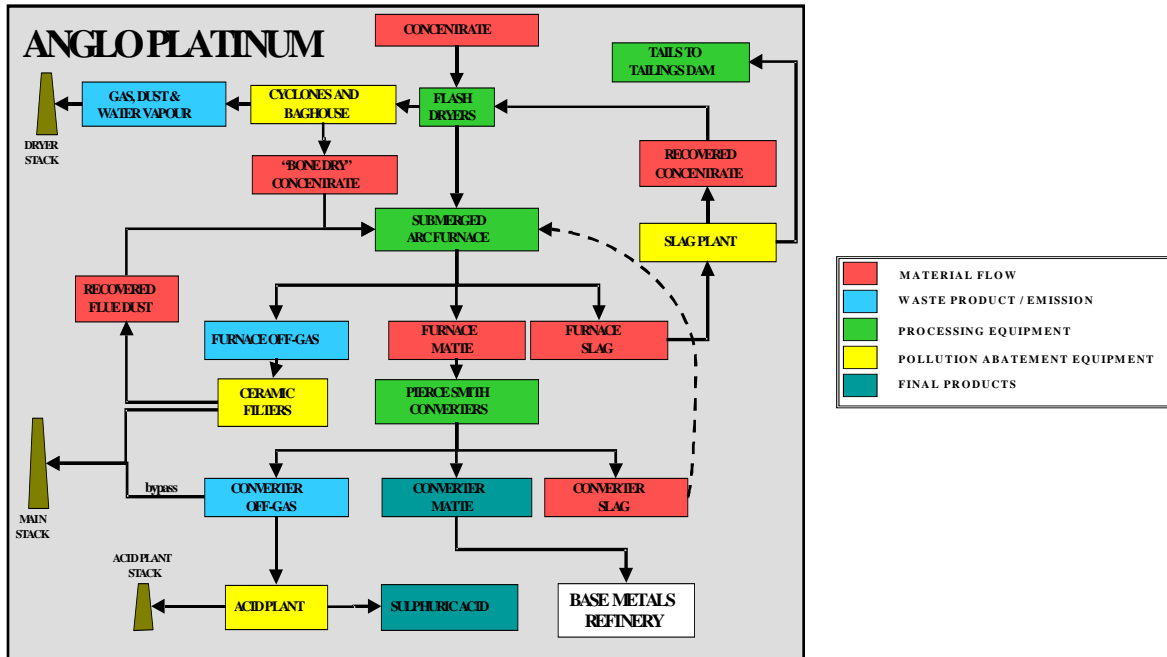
ANGLO PLATINUM

CONCENTRATE

TAILS TO TAILINGS DAM

GAS, DUST & WATER VAPOUR

CYCLONES AND BAGHOUSE

FLASH DRYERS

DRYER STACK

"BONE DRY" CONCENTRATE

RECOVERED CONCENTRATE

SUBMERGED ARC FURNACE

SLAG PLANT

RECOVERED FLUE DUST

FURNACE OFF-GAS

FURNACE MATTE

FURNACE SLAG

CERAMIC FILTERS

PIERCE SMITH CONVERTERS

MAIN STACK

bypass

CONVERTER OFF-GAS

CONVERTER MATTE

CONVERTER SLAG

ACID PLANT STACK

ACID PLANT

SULPHURIC ACID

BASE METALS REFINERY

MATERIAL FLOW
WASTE PRODUCT / EMISSION
PROCESSING EQUIPMENT
POLLUTION ABATEMENT EQUIPMENT
FINAL PRODUCTS